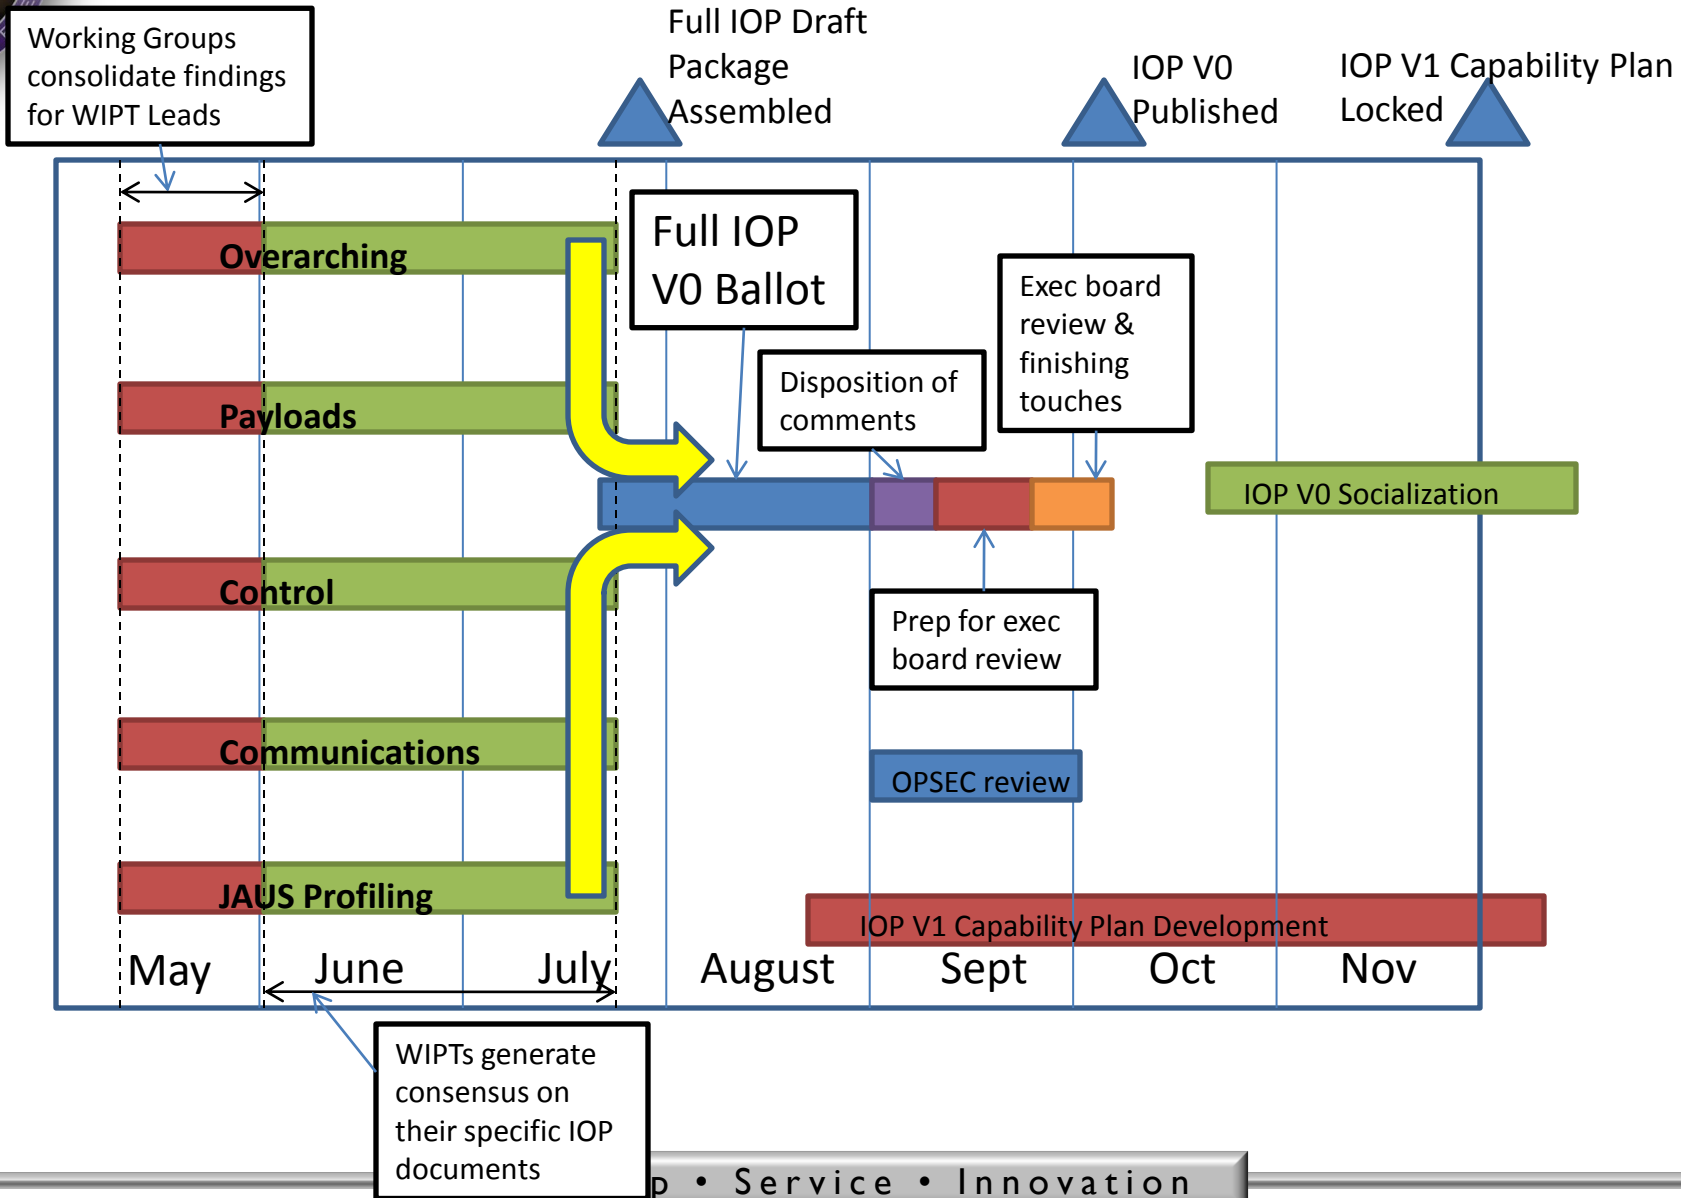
Working Groups consolidate findings for WIPT Leads

Full IOP Draft Package Assembled

IOP V0 Published

IOP V1 Capability Plan Locked

Overarching

Full IOP V0 Ballot

Exec board review & finishing touches

Disposition of comments

Payloads

IOP V0 Socialization

Control

Prep for exec board review

Communications

OPSEC review

JAUS Profiling

IOP V1 Capability Plan Development

May

June

July

August

Sept

Oct

Nov

WIPTs generate consensus on their specific IOP documents

p • Service • Innovation